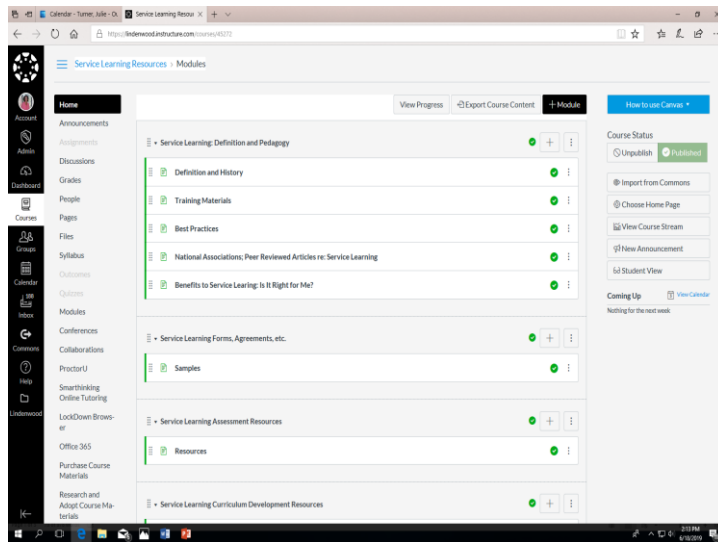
Calendar - Turner, Julie - D...
Service Learning Resou
https://lindenwood.instructure.com/courses/45272

Service Learning Resources › Modules

Account
Admin
Dashboard
Courses
Groups
Calendar
Inbox
Commons
Help
Lindenwood

Home
Announcements
Assignments
Discussions
Grades
People
Pages
Files
Syllabus
Outcomes
Quizzes
Modules
Conferences
Collaborations
ProctorU
Smarthinking Online Tutoring
LockDown Browser
Office 365
Purchase Course Materials
Research and Adopt Course Materials

View Progress
Export Course Content
+ Module

Service Learning: Definition and Pedagogy
Definition and History
Training Materials
Best Practices
National Associations; Peer Reviewed Articles re: Service Learning
Benefits to Service Learing: Is It Right for Me?

Service Learning Forms, Agreements, etc.
Samples

Service Learning Assessment Resources
Resources

Service Learning Curriculum Development Resources

How to use Canvas

Course Status
Unpublish
Published
Import from Commons
Choose Home Page
View Course Stream
New Announcement
Student View

Coming Up
View Calendar
Nothing for the next week

2:13 PM
6/18/2019